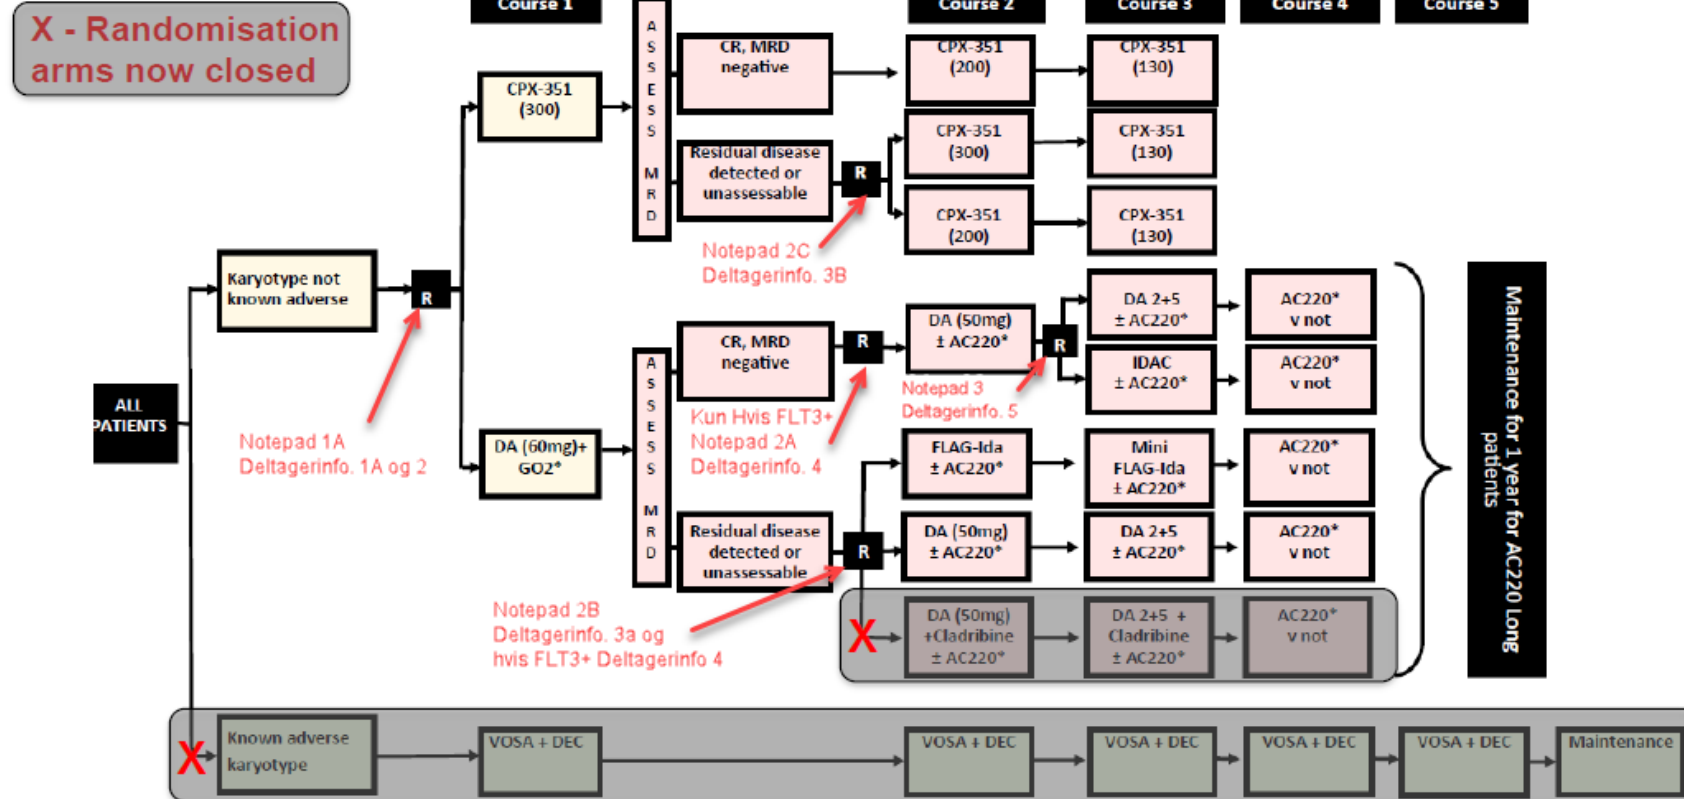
X - Randomisation arms now closed

Course 1

Course 2

Course 3

Course 4

Course 5

ALL PATIENTS

Karyotype not known adverse

R

Notepad 1A
Deltagerinfo. 1A og 2

CPX-351 (300)

ASSESS MRD

CR, MRD negative

CPX-351 (200)

CPX-351 (130)

Residual disease detected or unassessable

R

Notepad 2C
Deltagerinfo. 3B

CPX-351 (300)

CPX-351 (130)

CPX-351 (200)

CPX-351 (130)

DA (60mg)+ GO2*

ASSESS MRD

CR, MRD negative

R

Kun Hvis FLT3+
Notepad 2A
Deltagerinfo. 4

DA (50mg) ± AC220*

R

Notepad 3
Deltagerinfo. 5

DA 2+5 ± AC220*

AC220* v not

IDAC ± AC220*

AC220* v not

FLAG-Ida ± AC220*

Mini FLAG-Ida ± AC220*

AC220* v not

Residual disease detected or unassessable

R

DA (50mg) ± AC220*

DA 2+5 ± AC220*

AC220* v not

Notepad 2B
Deltagerinfo. 3a og hvis FLT3+ Deltagerinfo 4

X

DA (50mg) +Cladribine ± AC220*

DA 2+5 + Cladribine ± AC220*

AC220* v not

Maintenance for 1 year for AC220 Long patients

X

Known adverse karyotype

VOSA + DEC

VOSA + DEC

VOSA + DEC

VOSA + DEC

VOSA + DEC

Maintenance